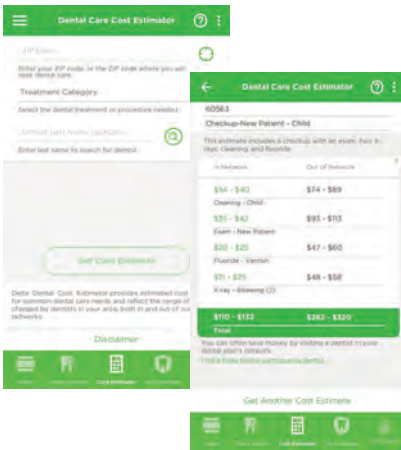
Dental Care Cost Estimator

ZIP Code

Enter your ZIP code, or the ZIP code where you will seek dental care.

Treatment Category

Select the dental treatment or procedure needed.

Dentist Last Name (optional)

Enter last name to search for dentist.

Get Cost Estimate

Delta Dental Cost Estimator provides estimated cost for common dental care needs and reflect the range of charged by dentists in your area, both in and out of our networks.

Disclaimer

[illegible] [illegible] Cost Estimator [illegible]

Dental Care Cost Estimator

60563

Checkup-New Patient - Child

This estimate includes a checkup with an exam, four X-rays, cleaning, and fluoride.

| In Network | Out of Network |
|---|---|
| $54 - $40 | $74 - $89 |
| Cleaning - Child | |
| $35 - $42 | $93 - $113 |
| Exam - New Patient | |
| $20 - $25 | $47 - $60 |
| Fluoride - Varnish | |
| $11 - $35 | $48 - $58 |
| X-ray - Bitewing (2) | |
| $110 - $122 | $262 - $320 |
| Total | |

You can often save money by visiting a dentist in your dental plan's network.

Find a Delta Dental participating dentist

Get Another Cost Estimate

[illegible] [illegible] Cost Estimator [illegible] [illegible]